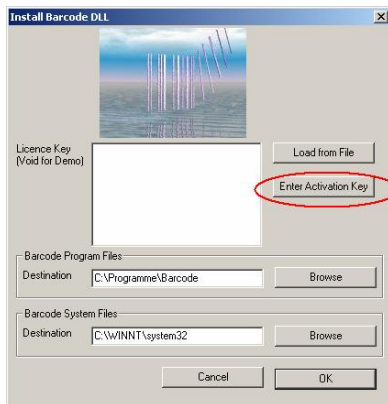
Install Barcode DLL

Licence Key (Void for Demo)

Load from File

Enter Activation Key

Barcode Program Files

Destination C:\Programme\Barcode

Browse

Barcode System Files

Destination C:\WINNT\system32

Browse

Cancel

OK